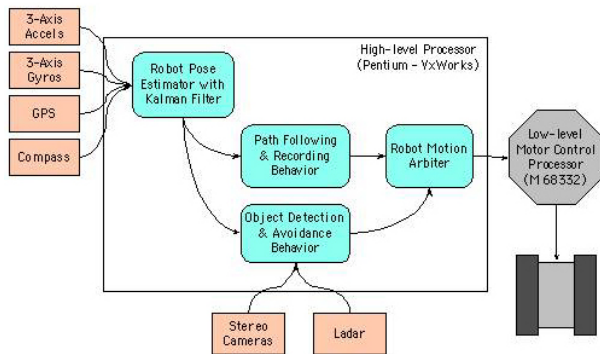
3-Axis Accels

3-Axis Gyros

GPS

Compass

High-level Processor (Pentium - VxWorks)

Robot Pose Estimator with Kalman Filter

Path Following & Recording Behavior

Robot Motion Arbiter

Object Detection & Avoidance Behavior

Low-level Motor Control Processor (M 68332)

Stereo Cameras

Ladar